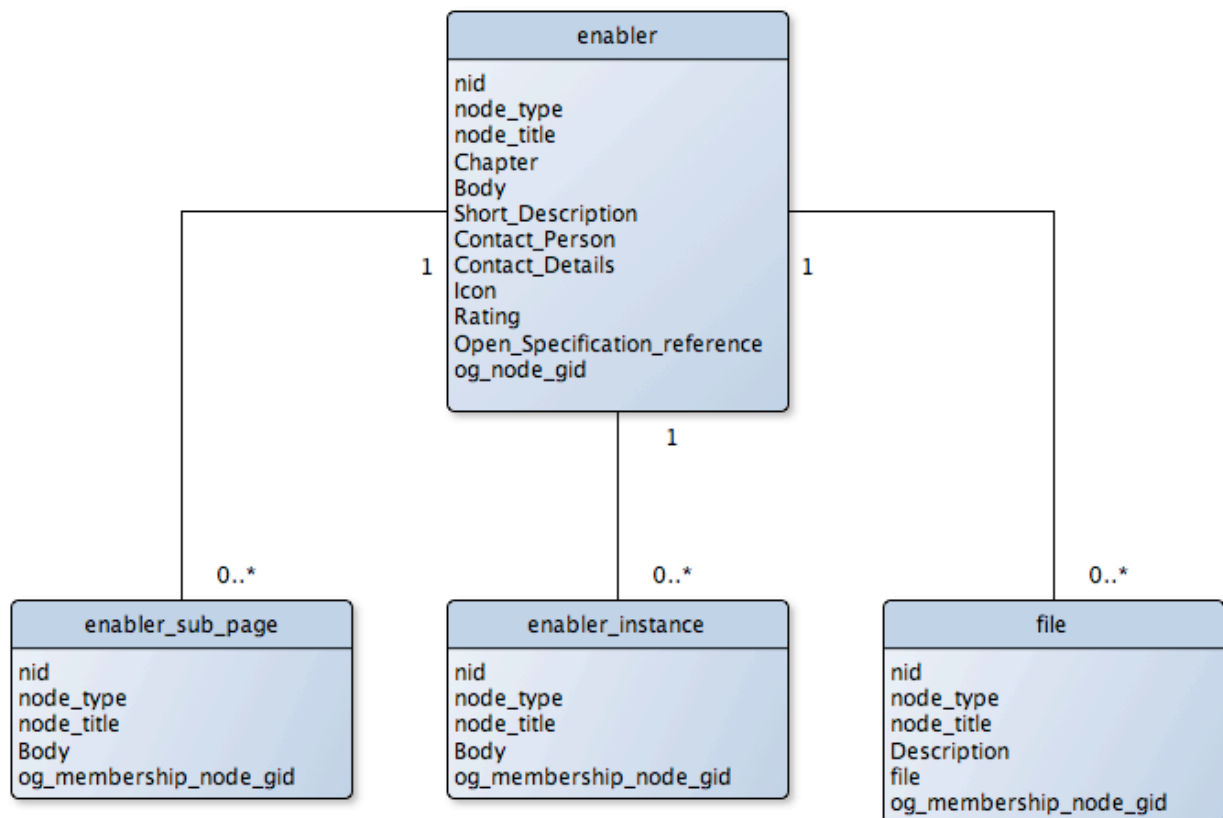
enabler

nid
node_type
node_title
Chapter
Body
Short_Description
Contact_Person
Contact_Details
Icon
Rating
Open_Specification_reference
og_node_gid

1

1

1

0..*

0..*

0..*

enabler_sub_page

nid
node_type
node_title
Body
og_membership_node_gid

enabler_instance

nid
node_type
node_title
Body
og_membership_node_gid

file

nid
node_type
node_title
Description
file
og_membership_node_gid